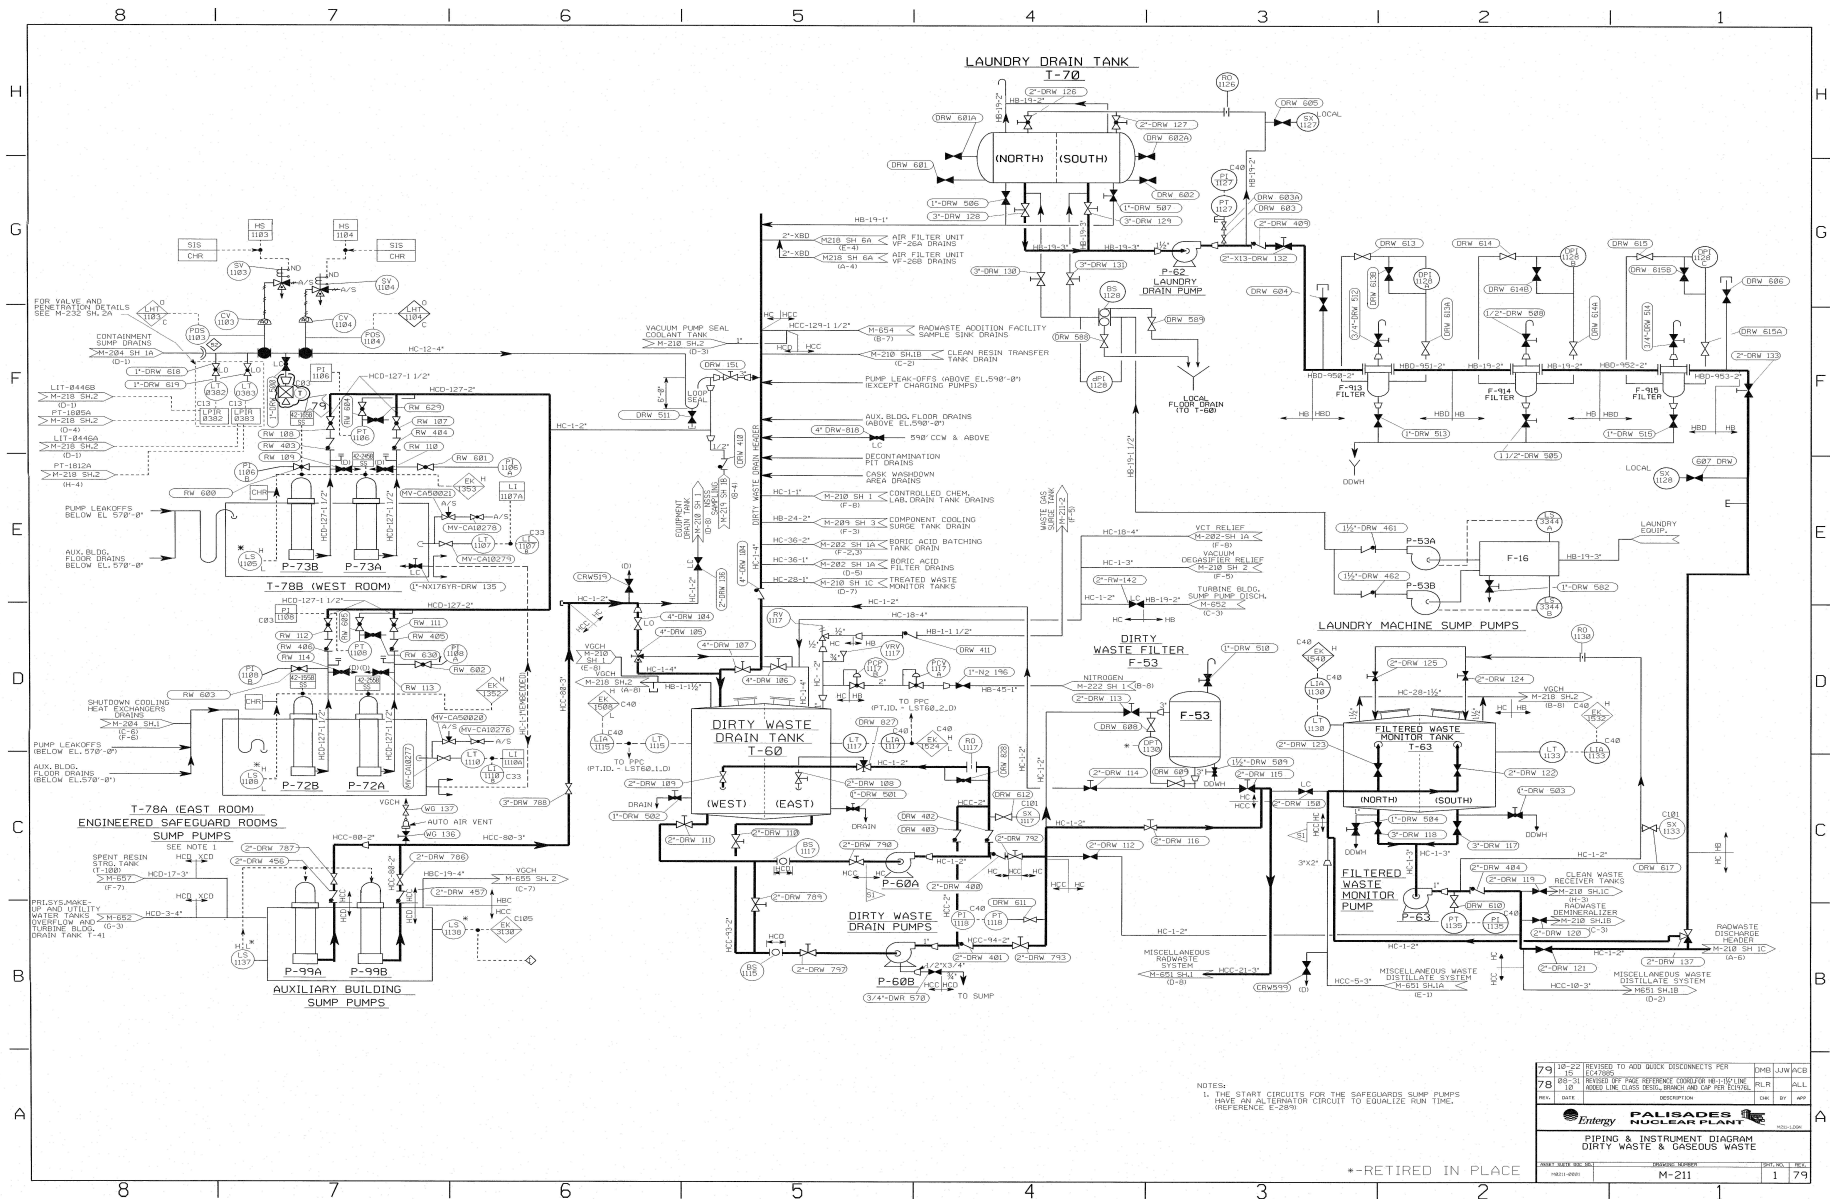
8 7 6 5 4 3 2 1

H G F E D C B A

LAUNDRY DRAIN TANK
T-70

(NORTH) (SOUTH)

DRW 601A
DRW 601
2"-DRW 126
HB-19-2"
2"-DRW 127
DRW 602A
DRW 602
1"-DRW 506
3"-DRW 128
1"-DRW 507
3"-DRW 129
RO 1126
DRW 605
SX 1127
LOCAL
C40
PI 1127
PT 1127
DRW 603A
DRW 603
2"-DRW 409
HB-19-2"
HB-19-1"
HB-19-3"
HB-19-3"
1½"
2"-X13-DRW 132
3"-DRW 130
3"-DRW 131
P-62
LAUNDRY DRAIN PUMP
DRW 604
BS 1128
DRW 589
DRW 588
dPI 1128
LOCAL FLOOR DRAIN (TO T-60)

2"-XBD
M210 SH 6A (E-4)
AIR FILTER UNIT VF-26A DRAINS
2"-XBD
M210 SH 6A (A-4)
AIR FILTER UNIT VF-26B DRAINS

VACUUM PUMP SEAL COOLANT TANK
M-210 SH.2 (D-3)
HC HCC
HCC-129-1 1/2"
M-654 (B-7)
RADWASTE ADDITION FACILITY SAMPLE SINK DRAINS
HCC
M-210 SH.1B (C-2)
CLEAN RESIN TRANSFER TANK DRAIN
DRW 151
PUMP LEAK-OFFS (ABOVE EL.590'-0") (EXCEPT CHARGING PUMPS)
AUX. BLDG. FLOOR DRAINS (ABOVE EL.590'-0")
4" DRW-818
590' CCW & ABOVE
DECONTAMINATION PIT DRAINS
CASK WASHDOWN AREA DRAINS
HC-1-1"
M-210 SH 1 (F-8)
CONTROLLED CHEM. LAB. DRAIN TANK DRAINS
HB-24-2"
M-209 SH 3 (F-3)
COMPONENT COOLING SURGE TANK DRAINS
HC-36-2"
M-202 SH 1A (F-2,3)
BORIC ACID BATCHING TANK DRAIN
HC-36-1"
M-202 SH 1A (D-5)
BORIC ACID FILTER DRAINS
HC-28-1"
M-210 SH 1C (D-7)
TREATED WASTE MONITOR TANKS
DIRTY WASTE DRAIN HEADER
LOOP SEAL
DRW 511
HC-1-2"
HC-12-4"
EQUIPMENT DRAIN HDR M-210 SH 1 (E-8)
TO SPENT RESIN TANK M-210 SH 1B (B-4)
WASTE GAS SURGE TANK M-210 SH.2 (F-5)

FOR VALVE AND PENETRATION DETAILS SEE M-232 SH.2A
CONTAINMENT SUMP DRAINS
M-204 SH 1A (D-1)
LHI 1103
LHI 1104
PDS 1103
PDS 1104
CV 1103
CV 1104
SV 1103
SV 1104
HS 1103
HS 1104
SIS CHR
SIS CHR
ND A/S
1"-DRW 618
1"-DRW 619
LI 0382
LI 0383
LPIR 0382
LPIR 0383
C13
LIT-0446B M-218 SH.2 (D-1)
PT-1805A M-218 SH.2 (D-4)
LIT-0446A M-218 SH.2 (D-1)
PT-1812A M-218 SH.2 (H-4)
PI 1106
HCD-127-1 1/2"
HCD-127-2"
RW 629
RW 107
RW 404
RW 110
RW 108
RW 403
RW 109
RW 601
PI 1106 B
PT 1106 A
EK 1353
PI 1106 A
LI 1107A
MV-CA50021
MV-CA10278
MV-CA10279
LT 1107
LI 1107
C33
RW 600
CHR
PUMP LEAKOFFS BELOW EL.570'-0"
AUX. BLDG. FLOOR DRAINS BELOW EL.570'-0"
LS 1105
P-73B P-73A
T-78B (WEST ROOM)
(1"-NX176YR-DRW 135)
HCD-127-1 1/2"
HCD-127-2"
PI 1108
C03
RW 112
RW 406
RW 114
RW 111
RW 405
RW 630
RW 602
RW 113
PT 1108
PI 1108 A
PI 1108 B
EK 1352
SHUTDOWN COOLING HEAT EXCHANGERS DRAINS
M-204 SH.1 (C-6) (F-6)
RW 603
PUMP LEAKOFFS (BELOW EL.570'-0")
AUX. BLDG. FLOOR DRAINS (BELOW EL.570'-0")
LS 1108
MV-CA50020
MV-CA10276
MV-CA10277
LT 1110
LI 1110
LI 1110A
C33
P-72B P-72A
T-78A (EAST ROOM)
ENGINEERED SAFEGUARD ROOMS SUMP PUMPS
SEE NOTE 1
VGCH
WG 137
AUTO AIR VENT
WG 136
HCC-80-2"
HCC-80-3"
3"-DRW 788
SPENT RESIN STRG. TANK (T-100)
M-657 (F-7)
HCD XCD
HCD-17-3"
2"-DRW 787
2"-DRW 456
2"-DRW 786
HBC-19-4"
VGCH M-655 SH.2 (C-7)
2"-DRW 457
PRI.SYS.MAKE-UP AND UTILITY WATER TANKS OVERFLOW AND TURBINE BLDG. DRAIN TANK T-41
M-652 (G-3)
HCD-3-4"
HBC HCC
C105
EK 3130
LS 1136
LS 1137
P-99A P-99B
AUXILIARY BUILDING SUMP PUMPS

CRW519
4"-DRW 104
4"-DRW 105
4"-DRW 107
4"-DRW 106
VGCH M-210 SH 1 (E-8)
VGCH M-210 SH.2 (H-8)
HC-1-4"
HB-1-1½"
EK 1508
C40
LIA 1115
LT 1115
TO PPC (PT.ID. - LST60_1_D)
RV 1117
HC-1-2"
HC-18-4"
HB-1-1 1/2"
DRW 411
VRV 1117
PCP 1117
PCV 1117
1"-N2 196
HB-45-1"
NITROGEN M-222 SH 1 (B-8)
TO PPC (PT.ID. - LST60_2_D)
DIRTY WASTE DRAIN TANK
T-60
(WEST) (EAST)
LT 1117
LIA 1117
EK 1524
RO 1117
DRW 827
2"-DRW 109
2"-DRW 108
1"-DRW 501
1"-DRW 502
DRAIN
2"-DRW 110
2"-DRW 111
BS 1117
2"-DRW 790
P-60A
2"-DRW 400
DRW 402
DRW 403
DRW 612
C101
SX 1117
2"-DRW 792
HCC-2"
DRW 611
PI 1118
PT 1118
C40
2"-DRW 789
DIRTY WASTE DRAIN PUMPS
HCC-94-2"
2"-DRW 401
2"-DRW 793
2"-DRW 757
BS 1115
P-60B
1/2"X3/4"
3/4"-DWR 570
TO SUMP
HC-93-2"

DIRTY WASTE FILTER F-53
1"-DRW 510
F-53
2"-DRW 113
DRW 608
DPI 1130
1½"-DRW 509
2"-DRW 115
DRW 609
DDWH
2"-DRW 114
2"-DRW 112
2"-DRW 116
VCT RELIEF M-202 SH 1A (F-8)
VACUUM DEGASIFIER RELIEF M-210 SH 2 (F-5)
HC-18-4"
HC-1-3"
2"-RW-142
HB-19-2"
TURBINE BLDG. SUMP PUMP DISCH. M-652 (C-3)
HC-1-2"
HB-19-1 1/2"
MISCELLANEOUS RADWASTE SYSTEM M-651 SH.1 (D-8)
HCC-21-3"
CRW599
HCC-5-3"
MISCELLANEOUS WASTE DISTILLATE SYSTEM M-651 SH.1A (E-1)

DRW 613
DRW 614
DRW 615
DPI 1128 A
DPI 1128 B
DPI 1128 C
3/4"-DRW 512
DRW 613B
DRW 613A
DRW 614B
1/2"-DRW 508
DRW 614A
DRW 615B
3/4"-DRW 514
DRW 606
DRW 615A
2"-DRW 133
HBD-950-2"
HBD-951-2"
HB-19-2"
HBD-952-2"
HBD-953-2"
F-913 FILTER
F-914 FILTER
F-915 FILTER
1"-DRW 513
1 1/2"-DRW 505
1"-DRW 515
HB HBD
LOCAL
SX 1128
607 DRW
DDWH
1½"-DRW 461
1½"-DRW 462
P-53A
P-53B
F-16
LS 3344 A
LS 3344 B
LAUNDRY EQUIP.
HB-19-3"
1"-DRW 582
LAUNDRY MACHINE SUMP PUMPS

EK 1540
LIA 1130
C40
RO 1130
2"-DRW 125
2"-DRW 124
HC-28-1½"
VGCH M-218 SH.2 (B-8)
EK 1532
LIA 1133
LT 1133
LT 1130
FILTERED WASTE MONITOR TANK T-63
(NORTH) (SOUTH)
2"-DRW 123
2"-DRW 122
1"-DRW 503
2"-DRW 150
1"-DRW 504
3"-DRW 118
3"-DRW 117
DDWH
C101
SX 1133
HC-1-2"
DRW 617
FILTERED WASTE MONITOR PUMP
P-63
3"X2"
2"-DRW 404
2"-DRW 119
CLEAN WASTE RECEIVER TANKS M-210 SH.1C (H-3)
RADWASTE DEMINERALIZER M-210 SH.1B (C-3)
DRW 610
PT 1135
PI 1135
2"-DRW 120
2"-DRW 121
2"-DRW 137
RADWASTE DISCHARGE HEADER M-210 SH 1C (A-6)
MISCELLANEOUS WASTE DISTILLATE SYSTEM M651 SH.1B (D-2)
HCC-10-3"
HC-1-2"
HC HB

NOTES:
1. THE START CIRCUITS FOR THE SAFEGUARDS SUMP PUMPS HAVE AN ALTERNATOR CIRCUIT TO EQUALIZE RUN TIME. (REFERENCE E-289)

*-RETIRED IN PLACE

| 79 | 10-22 15 | REVISED TO ADD QUICK DISCONNECTS PER EC47885 | DMB | JJW | ACB |
|---|---|---|---|---|---|
| 78 | 08-31 10 | REVISED OFF PAGE REFERENCE COORDINATE HB-1-1½" LINE ADDED LINE CLASS DESIG, BRANCH AND CAP PER EC17481 | RLR | | ALL |
| REV. | DATE | DESCRIPTION | CHK | BY | APP |

Entergy PALISADES NUCLEAR PLANT
PIPING & INSTRUMENT DIAGRAM
DIRTY WASTE & GASEOUS WASTE
DRAWING NUMBER M-211
SHT. NO. 1 REV. 79